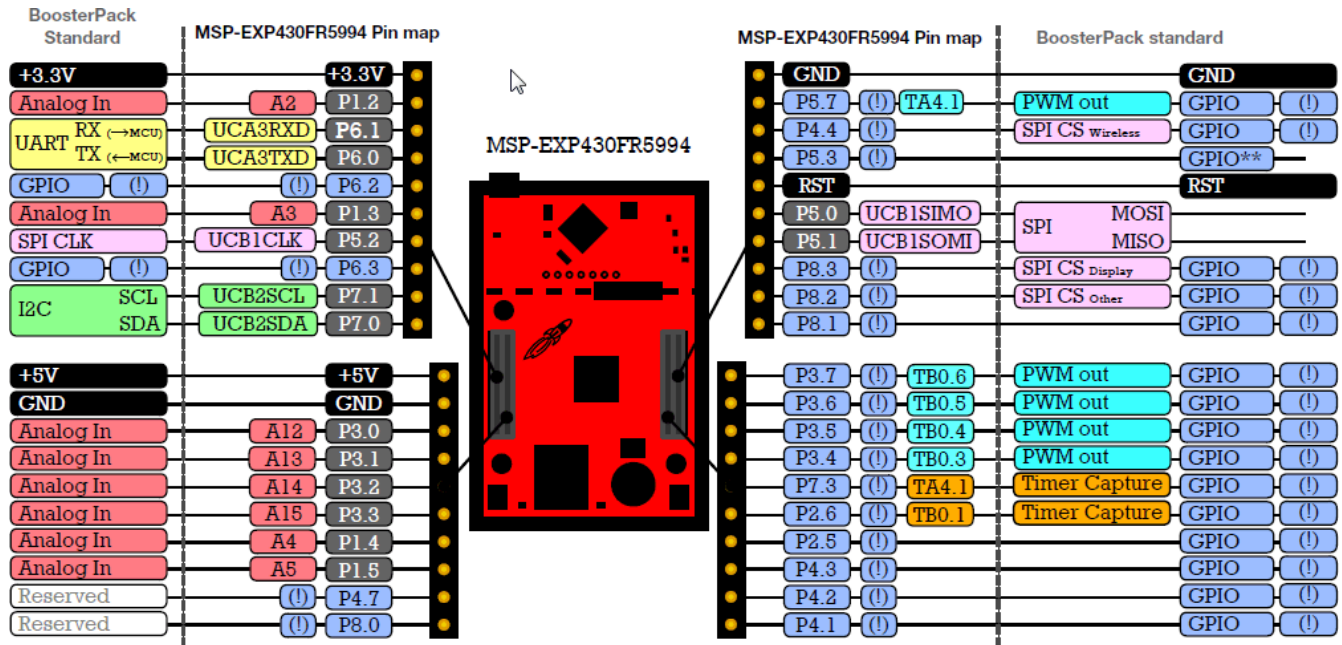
BoosterPack Standard

MSP-EXP430FR5994 Pin map

| BoosterPack Standard | | MSP-EXP430FR5994 Pin map |
|---|---|---|
| +3.3V | | +3.3V |
| Analog In | A2 | P1.2 |
| UART RX (⟶MCU) | UCA3RXD | P6.1 |
| TX (⟵MCU) | UCA3TXD | P6.0 |
| GPIO (!) | (!) | P6.2 |
| Analog In | A3 | P1.3 |
| SPI CLK | UCB1CLK | P5.2 |
| GPIO (!) | (!) | P6.3 |
| I2C SCL | UCB2SCL | P7.1 |
| SDA | UCB2SDA | P7.0 |

| BoosterPack Standard | | MSP-EXP430FR5994 Pin map |
|---|---|---|
| +5V | | +5V |
| GND | | GND |
| Analog In | A12 | P3.0 |
| Analog In | A13 | P3.1 |
| Analog In | A14 | P3.2 |
| Analog In | A15 | P3.3 |
| Analog In | A4 | P1.4 |
| Analog In | A5 | P1.5 |
| Reserved | (!) | P4.7 |
| Reserved | (!) | P8.0 |

MSP-EXP430FR5994

MSP-EXP430FR5994 Pin map

BoosterPack standard

| MSP-EXP430FR5994 Pin map | | | BoosterPack standard | |
|---|---|---|---|---|
| GND | | | | GND |
| P5.7 | (!) | TA4.1 | PWM out | GPIO (!) |
| P4.4 | (!) | | SPI CS Wireless | GPIO (!) |
| P5.3 | (!) | | | GPIO** |
| RST | | | | RST |
| P5.0 | UCB1SIMO | | SPI MOSI | |
| P5.1 | UCB1SOMI | | MISO | |
| P8.3 | (!) | | SPI CS Display | GPIO (!) |
| P8.2 | (!) | | SPI CS Other | GPIO (!) |
| P8.1 | (!) | | | GPIO (!) |

| MSP-EXP430FR5994 Pin map | | | BoosterPack standard | |
|---|---|---|---|---|
| P3.7 | (!) | TB0.6 | PWM out | GPIO (!) |
| P3.6 | (!) | TB0.5 | PWM out | GPIO (!) |
| P3.5 | (!) | TB0.4 | PWM out | GPIO (!) |
| P3.4 | (!) | TB0.3 | PWM out | GPIO (!) |
| P7.3 | (!) | TA4.1 | Timer Capture | GPIO (!) |
| P2.6 | (!) | TB0.1 | Timer Capture | GPIO (!) |
| P2.5 | (!) | | | GPIO (!) |
| P4.3 | (!) | | | GPIO (!) |
| P4.2 | (!) | | | GPIO (!) |
| P4.1 | (!) | | | GPIO (!) |